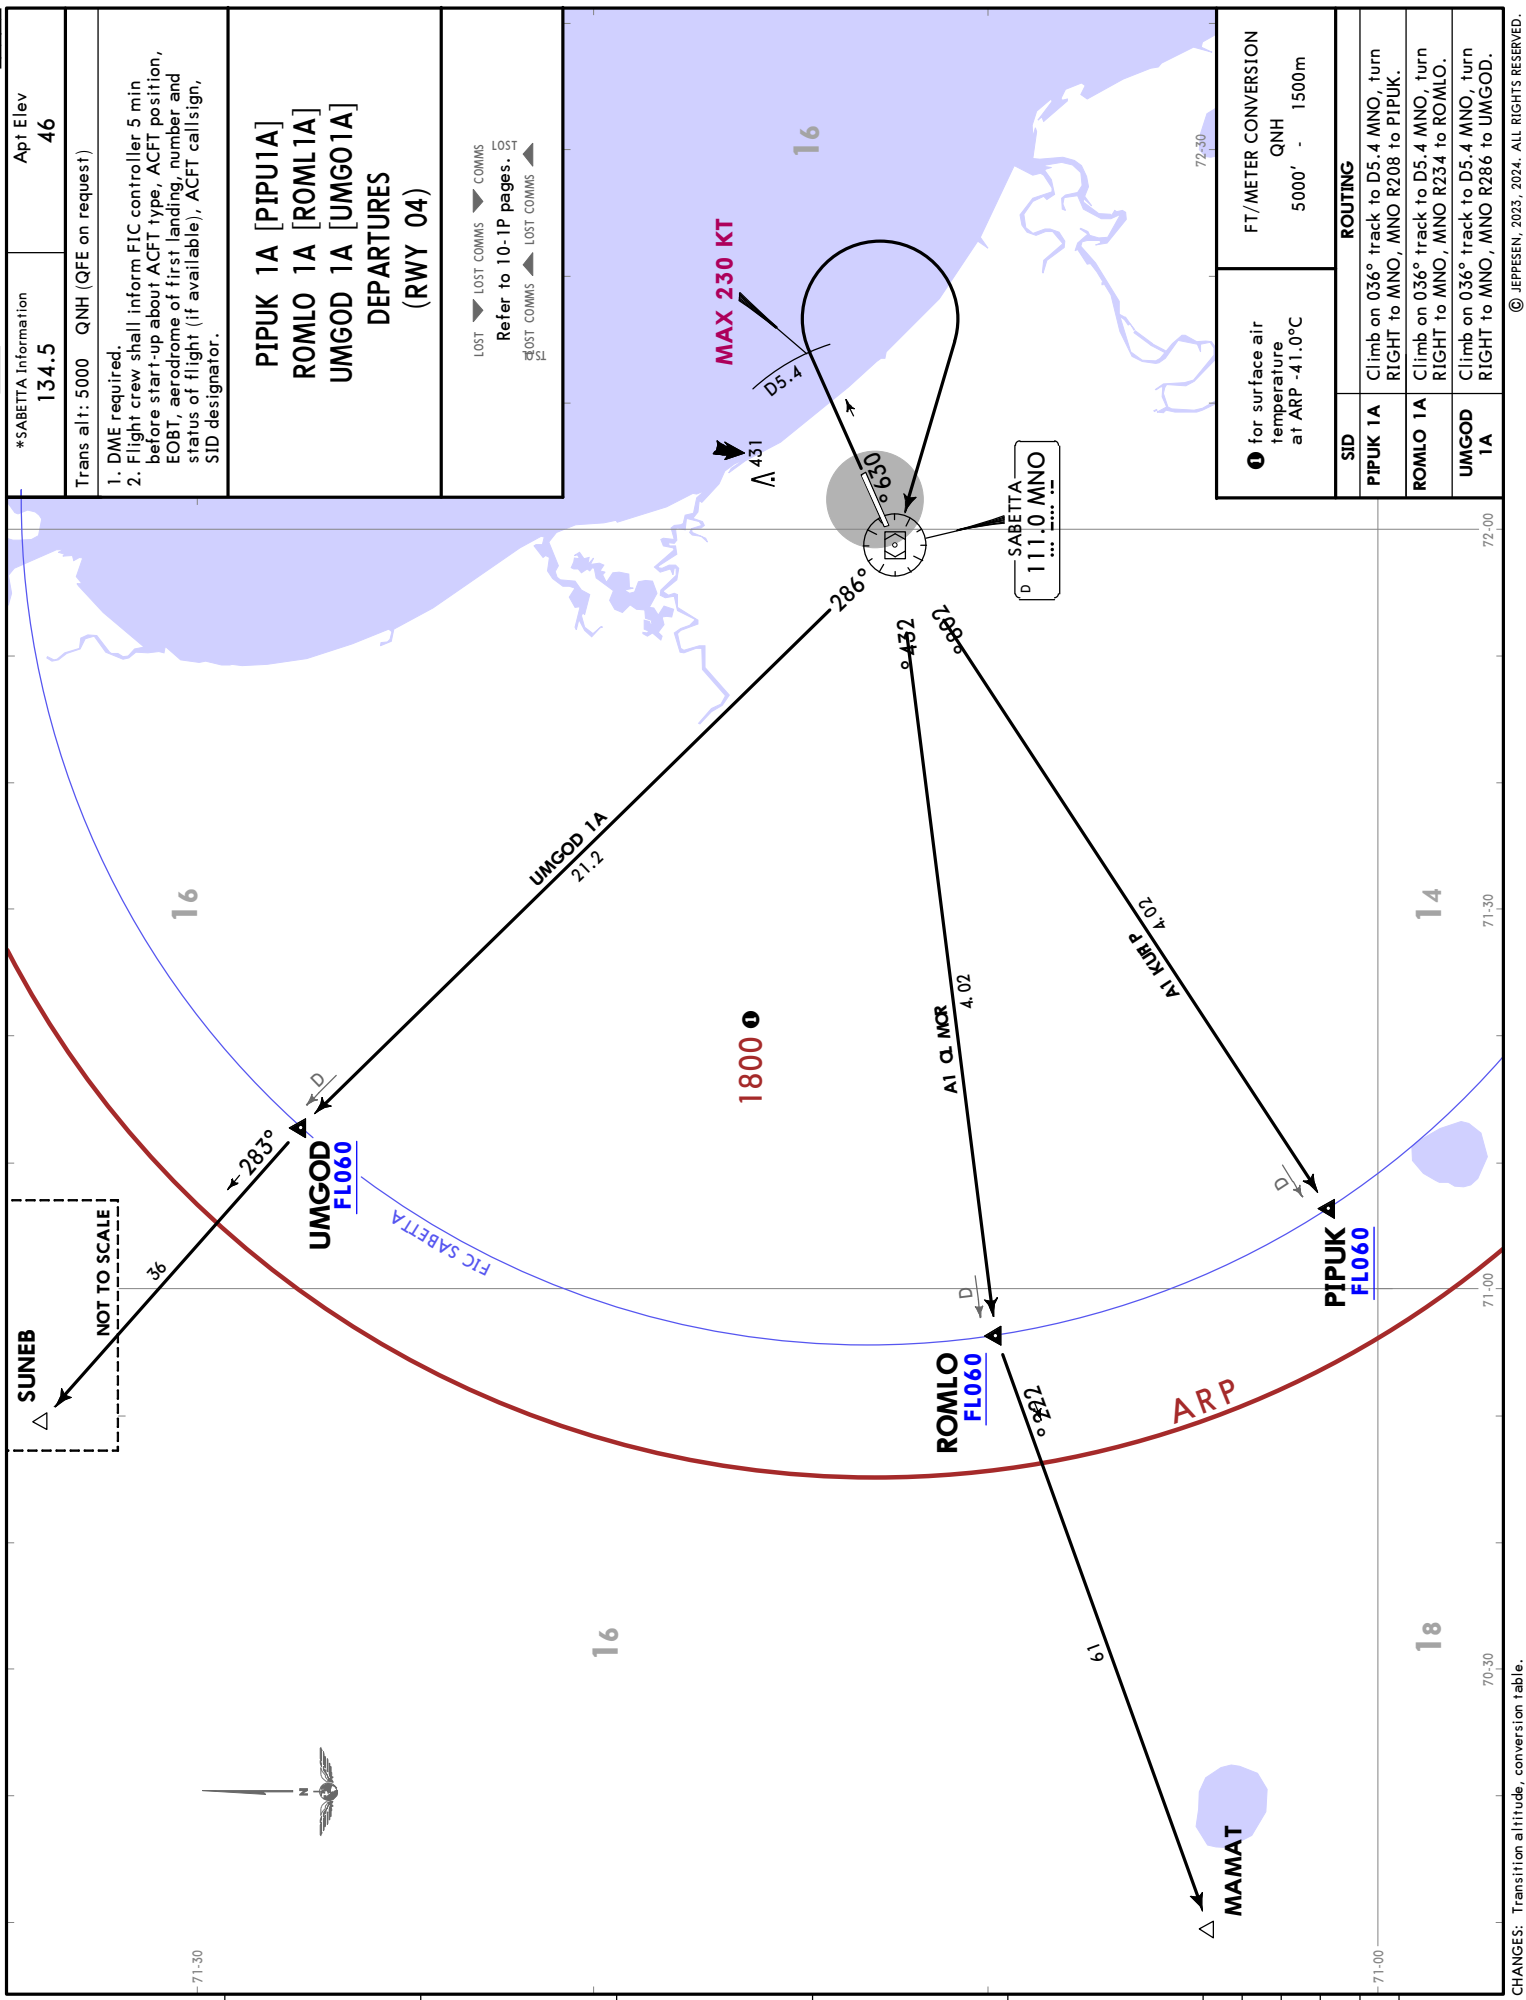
Apt Elev
46

*SABETTA Information
134.5

Trans alt: 5000   QNH (QFE on request)

1. DME required.
2. Flight crew shall inform FIC controller 5 min before start-up about ACFT type, ACFT position, EOBT, aerodrome of first landing, number and status of flight (if available), ACFT callsign, SID designator.

PIPUK 1A [PIPU1A]
ROMLO 1A [ROML1A]
UMGOD 1A [UMGO1A]
DEPARTURES
(RWY 04)

LOST COMMS LOST COMMS LOST COMMS LOST COMMS
Refer to 10-1P pages.

FT/METER CONVERSION
QNH
5000' - 1500m

❶ for surface air temperature at ARP -41.0°C

| SID | ROUTING |
|---|---|
| PIPUK 1A | Climb on 036° track to D5.4 MNO, turn RIGHT to MNO, MNO R208 to PIPUK. |
| ROMLO 1A | Climb on 036° track to D5.4 MNO, turn RIGHT to MNO, MNO R234 to ROMLO. |
| UMGOD 1A | Climb on 036° track to D5.4 MNO, turn RIGHT to MNO, MNO R286 to UMGOD. |

© JEPPESEN, 2023, 2024. ALL RIGHTS RESERVED.

MAX 230 KT
D5.4
431
630
SABETTA
111.0 MNO
D
286°
234°
208°
UMGOD 1A
21.2
A1 CL MCR
4.02
A1 KUR P
4.02
1800 ❶
D
UMGOD
FL060
283°
36
NOT TO SCALE
SUNEB
FIC SABETTA
D
ROMLO
FL060
222°
ARP
D
PIPUK
FL060
61
MAMAT
16
16
16
14
18
72-30
72-00
71-30
71-00
70-30
71-30
71-00
N

CHANGES: Transition altitude, conversion table.